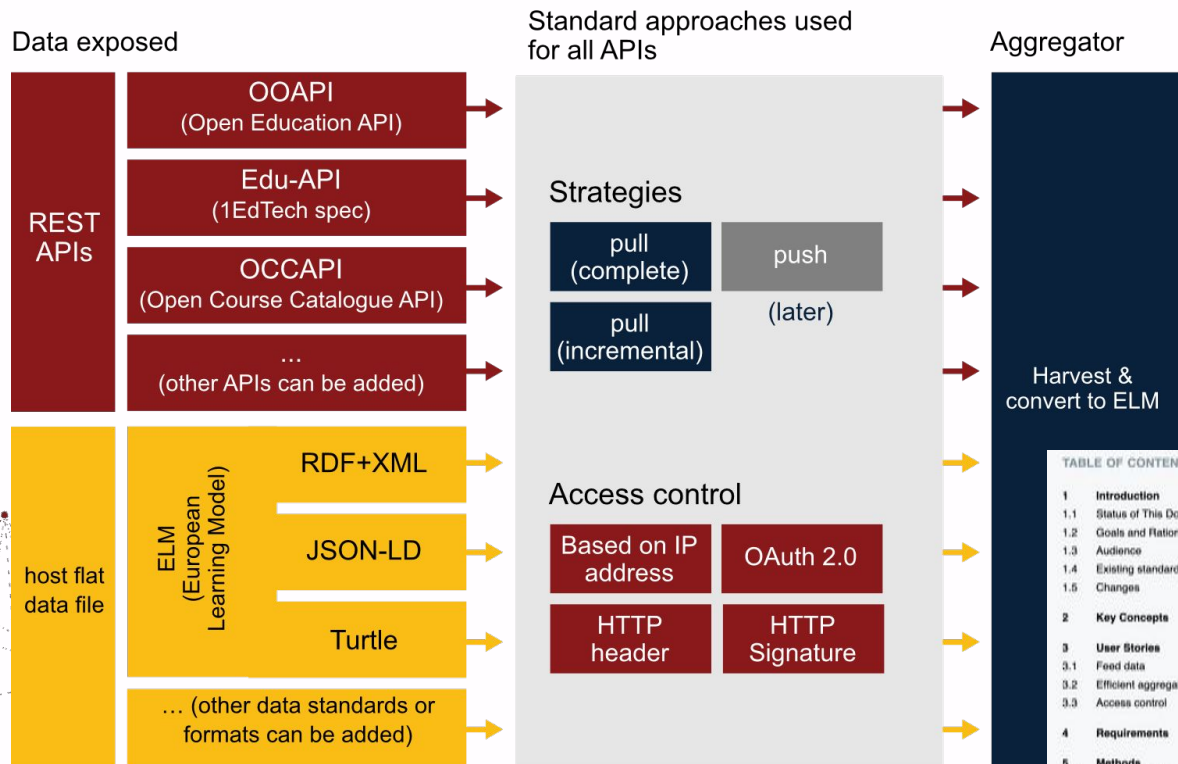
Data exposed

Standard approaches used for all APIs

Aggregator

REST APIs

OOAPI
(Open Education API)

Edu-API
(1EdTech spec)

OCCAPI
(Open Course Catalogue API)

...
(other APIs can be added)

host flat data file

ELM
(European Learning Model)

RDF+XML

JSON-LD

Turtle

... (other data standards or formats can be added)

Strategies

pull
(complete)

push

pull
(incremental)

(later)

Access control

Based on IP address

OAuth 2.0

HTTP header

HTTP Signature

Harvest & convert to ELM

TABLE OF CONTEN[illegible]

1 Introduction
1.1 Status of This Do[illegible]
1.2 Goals and Ration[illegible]
1.3 Audience
1.4 Existing standard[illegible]
1.5 Changes

2 Key Concepts

3 User Stories
3.1 Feed data
3.2 Efficient aggrega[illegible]
3.3 Access control

4 Requirements

5 Methods